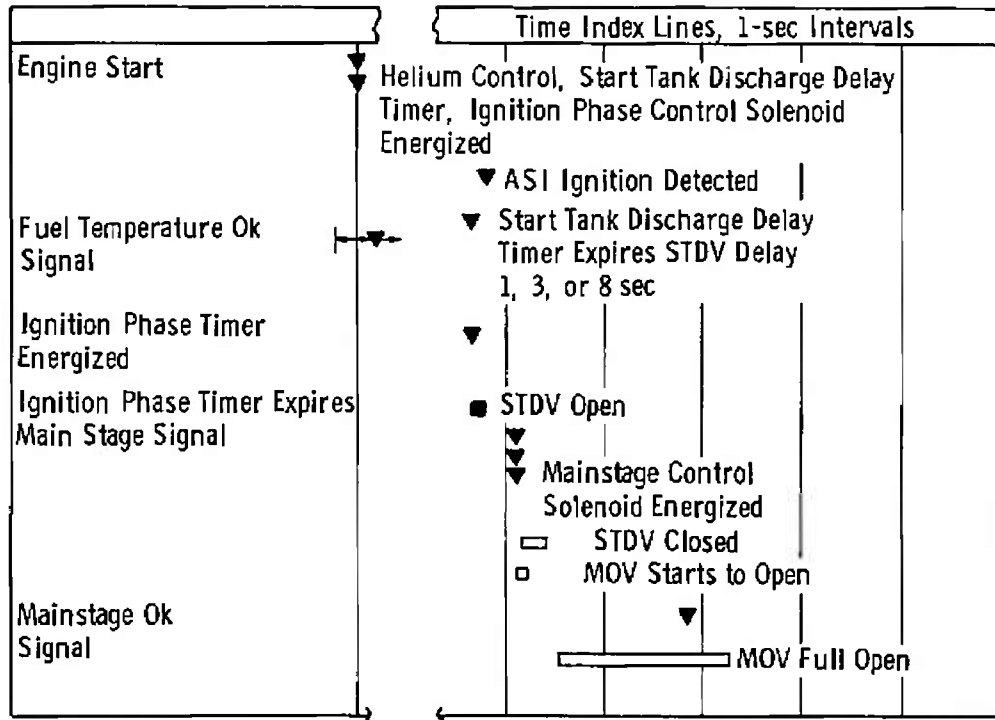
Time Index Lines, 1-sec Intervals

Engine Start

Helium Control, Start Tank Discharge Delay Timer, Ignition Phase Control Solenoid Energized

ASI Ignition Detected

Fuel Temperature Ok Signal

Start Tank Discharge Delay Timer Expires STDV Delay 1, 3, or 8 sec

Ignition Phase Timer Energized

Ignition Phase Timer Expires Main Stage Signal

STDV Open

Mainstage Control Solenoid Energized

STDV Closed

MOV Starts to Open

Mainstage Ok Signal

MOV Full Open